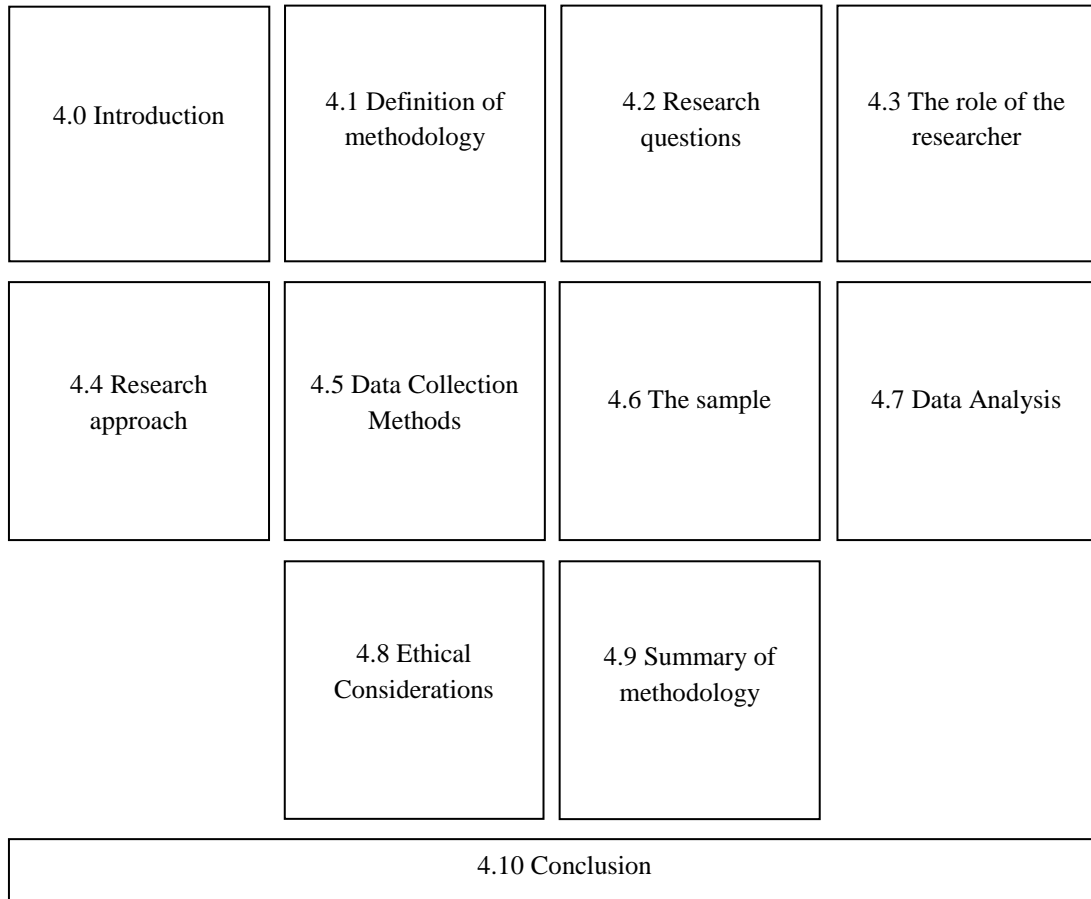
4.0 Introduction

4.1 Definition of methodology

4.2 Research questions

4.3 The role of the researcher

4.4 Research approach

4.5 Data Collection Methods

4.6 The sample

4.7 Data Analysis

4.8 Ethical Considerations

4.9 Summary of methodology

4.10 Conclusion